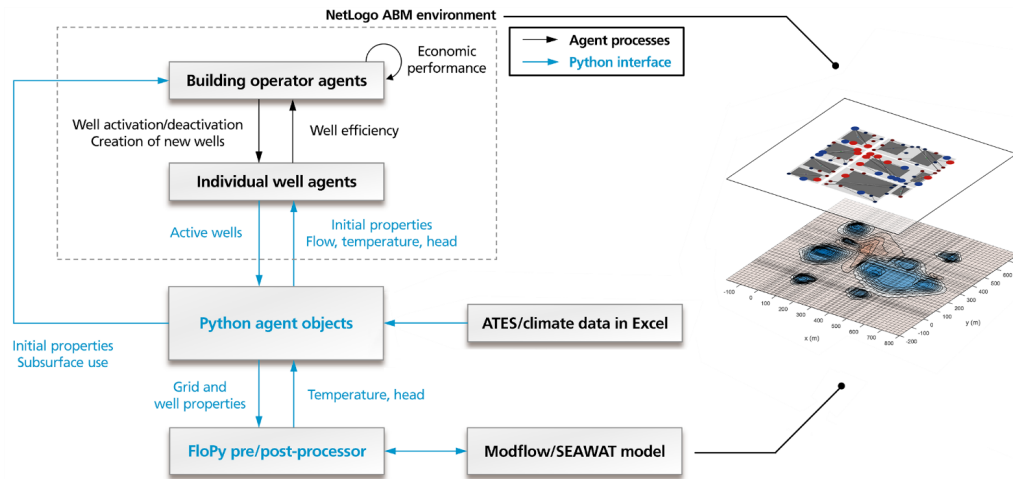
NetLogo ABM environment

Agent processes
Python interface

Economic performance

Building operator agents

Well activation/deactivation
Creation of new wells

Well efficiency

Individual well agents

Active wells

Initial properties
Flow, temperature, head

Python agent objects

ATES/climate data in Excel

Initial properties
Subsurface use

Grid and
well properties

Temperature, head

FloPy pre/post-processor

Modflow/SEAWAT model

-100
0
100
200
300
400
500
600
700
800
x (m)

-200
-100
0
100
200
300
400
500
600
700
800
y (m)